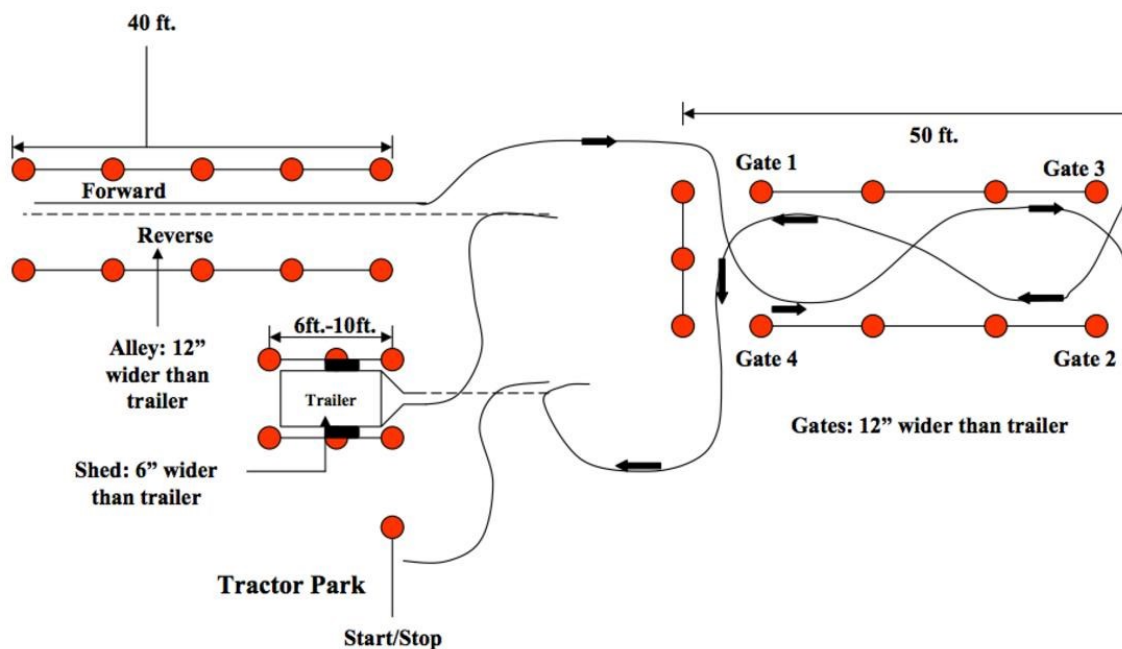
40 ft.

Forward

Reverse

Alley: 12" wider than trailer

6ft.-10ft.

Trailer

Shed: 6" wider than trailer

Tractor Park

Start/Stop

50 ft.

Gate 1

Gate 3

Gate 4

Gate 2

Gates: 12" wider than trailer